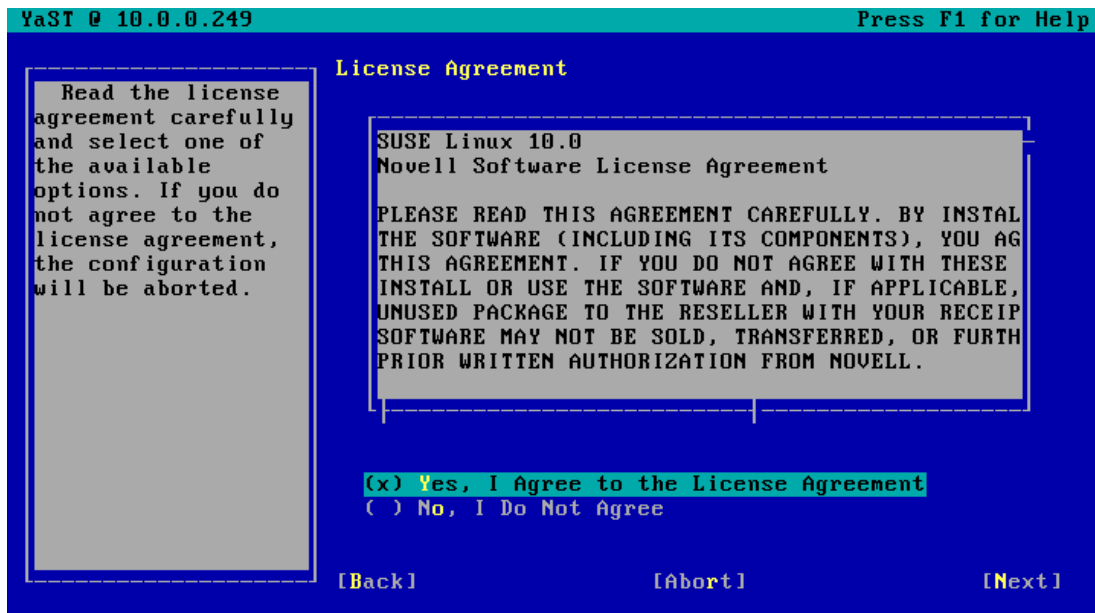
YaST @ 10.0.0.249

Press F1 for Help

Read the license agreement carefully and select one of the available options. If you do not agree to the license agreement, the configuration will be aborted.

License Agreement

SUSE Linux 10.0
Novell Software License Agreement

PLEASE READ THIS AGREEMENT CAREFULLY. BY INSTAL THE SOFTWARE (INCLUDING ITS COMPONENTS), YOU AG THIS AGREEMENT. IF YOU DO NOT AGREE WITH THESE INSTALL OR USE THE SOFTWARE AND, IF APPLICABLE, UNUSED PACKAGE TO THE RESELLER WITH YOUR RECEIP SOFTWARE MAY NOT BE SOLD, TRANSFERRED, OR FURTH PRIOR WRITTEN AUTHORIZATION FROM NOVELL.

(x) Yes, I Agree to the License Agreement
( ) No, I Do Not Agree

[Back]

[Abort]

[Next]